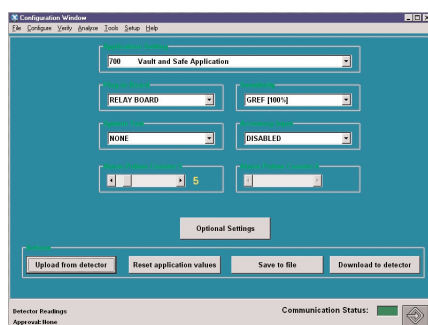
Configuration Window
File Configure Verify Analyse Tools Setup Help

700 Vault and Safe Application

RELAY BOARD
GREF [100%]

NONE
DISABLED

5

Optional Settings

Upload from detector
Reset application values
Save to file
Download to detector

Detector Readings
Approval: None
Communication Status: